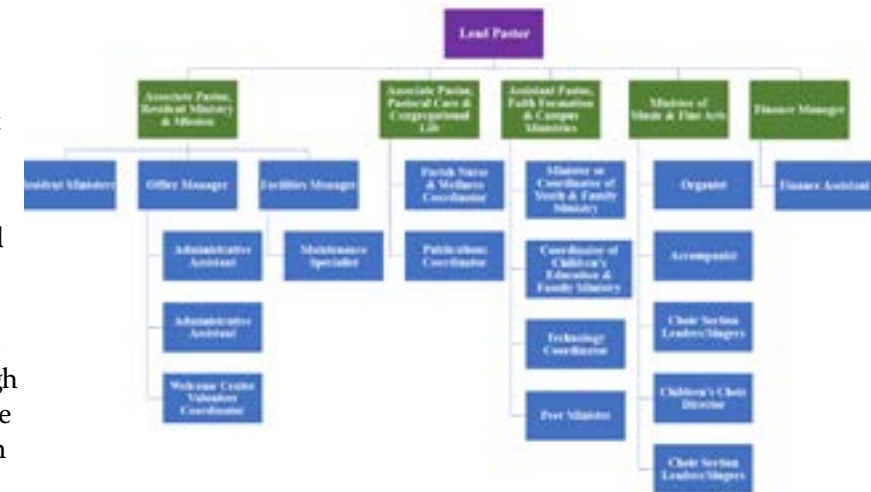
Lead Pastor

Associate Pastor, Resident Ministry & Mission

Associate Pastor, Pastoral Care & Congregational Life

Assistant Pastor, Faith Formation & Campus Ministries

Minister of Music & Fine Arts

Finance Manager

Resident Ministers

Office Manager

Facilities Manager

Parish Nurse & Wellness Coordinator

Minister or Coordinator of Youth & Family Ministry

Organist

Finance Assistant

Administrative Assistant

Maintenance Specialist

Publications Coordinator

Coordinator of Children's Education & Family Ministry

Accompanist

Administrative Assistant

Technology Coordinator

Choir Section Leaders/Singers

Welcome Center Volunteer Coordinator

Peer Minister

Children's Choir Director

Choir Section Leaders/Singers

t

l

gh

e

n